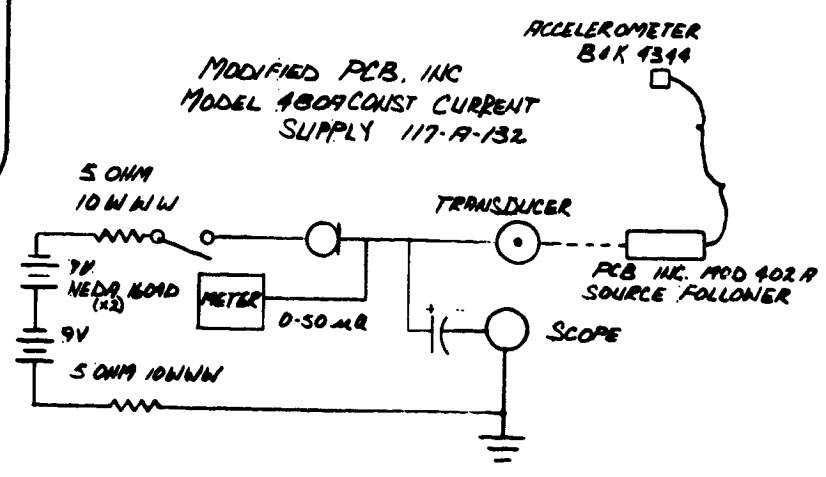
ACCELEROMETER
B&K 4344

MODIFIED PCB. INC
MODEL 480A CONST CURRENT
SUPPLY 117-A-132

5 OHM
10 W WW

TRANSDUCER

9V
NEDA 1604D
(x2)

METER

0-50 mA

PCB INC. MOD 402 A
SOURCE FOLLOWER

+

SCOPE

9V

5 OHM 10WWW